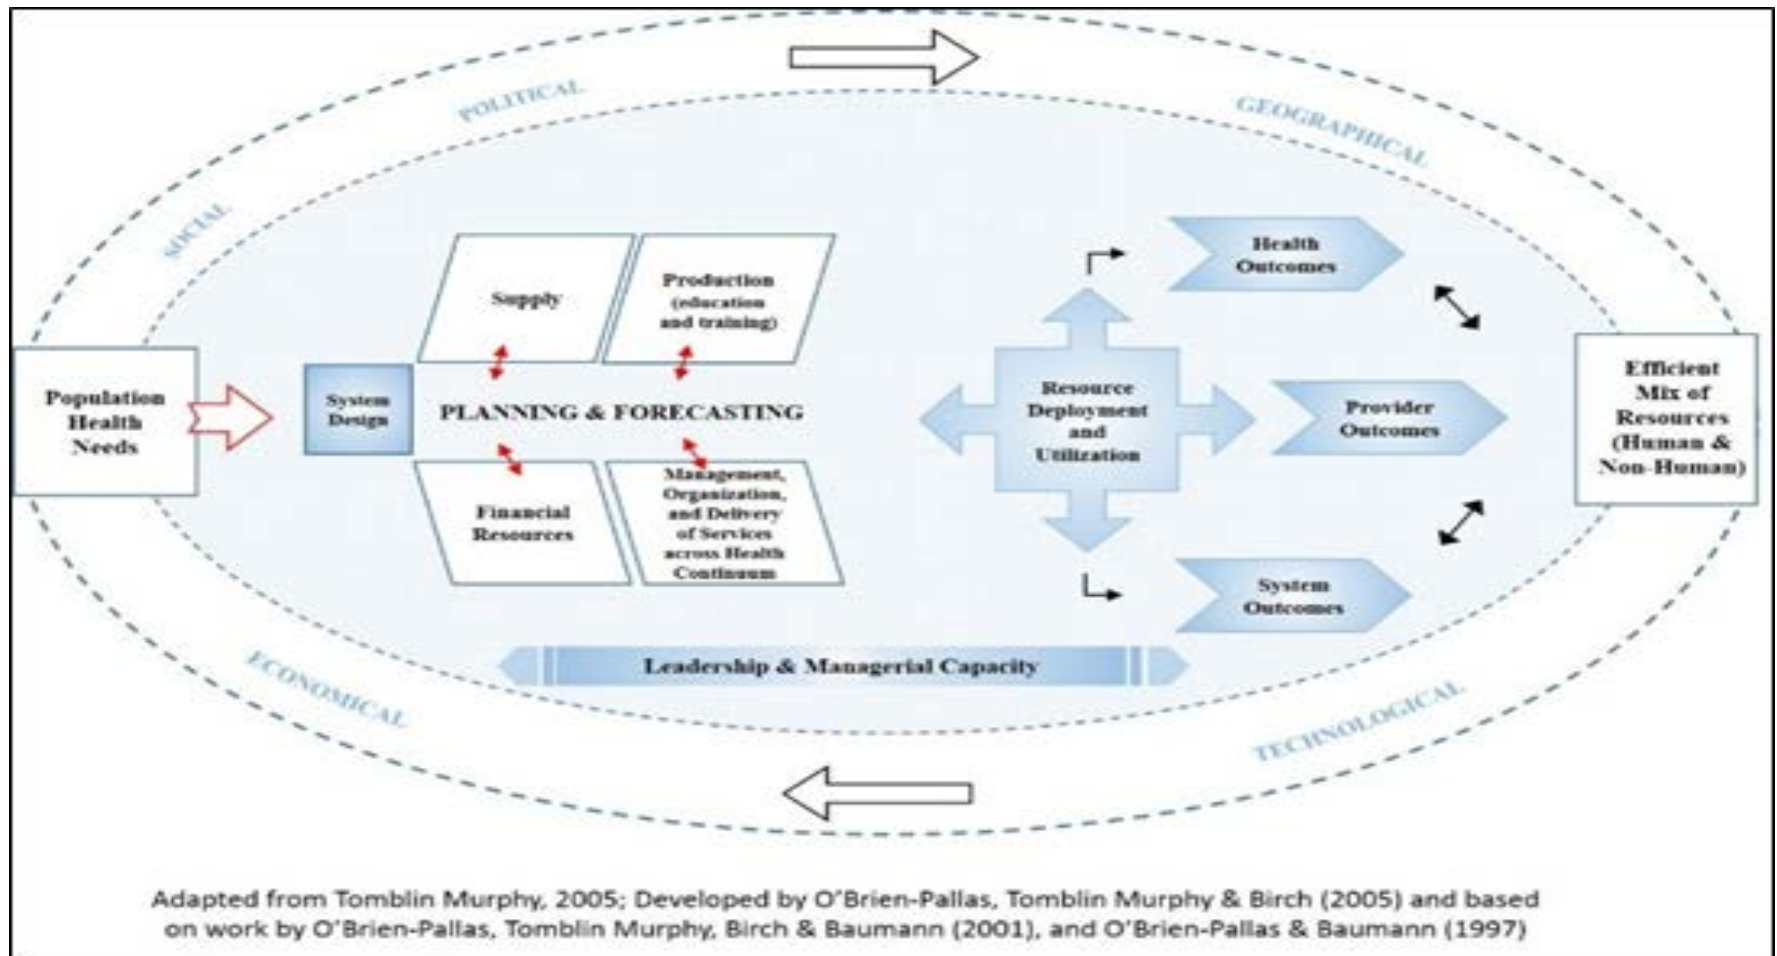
POLITICAL

GEOGRAPHICAL

SOCIAL

Population Health Needs

System Design

Supply

Production (education and training)

PLANNING & FORECASTING

Financial Resources

Management, Organization, and Delivery of Services across Health Continuum

Resource Deployment and Utilization

Health Outcomes

Provider Outcomes

System Outcomes

Efficient Mix of Resources (Human & Non-Human)

Leadership & Managerial Capacity

ECONOMICAL

TECHNOLOGICAL

Adapted from Tomblin Murphy, 2005; Developed by O'Brien-Pallas, Tomblin Murphy & Birch (2005) and based on work by O'Brien-Pallas, Tomblin Murphy, Birch & Baumann (2001), and O'Brien-Pallas & Baumann (1997)